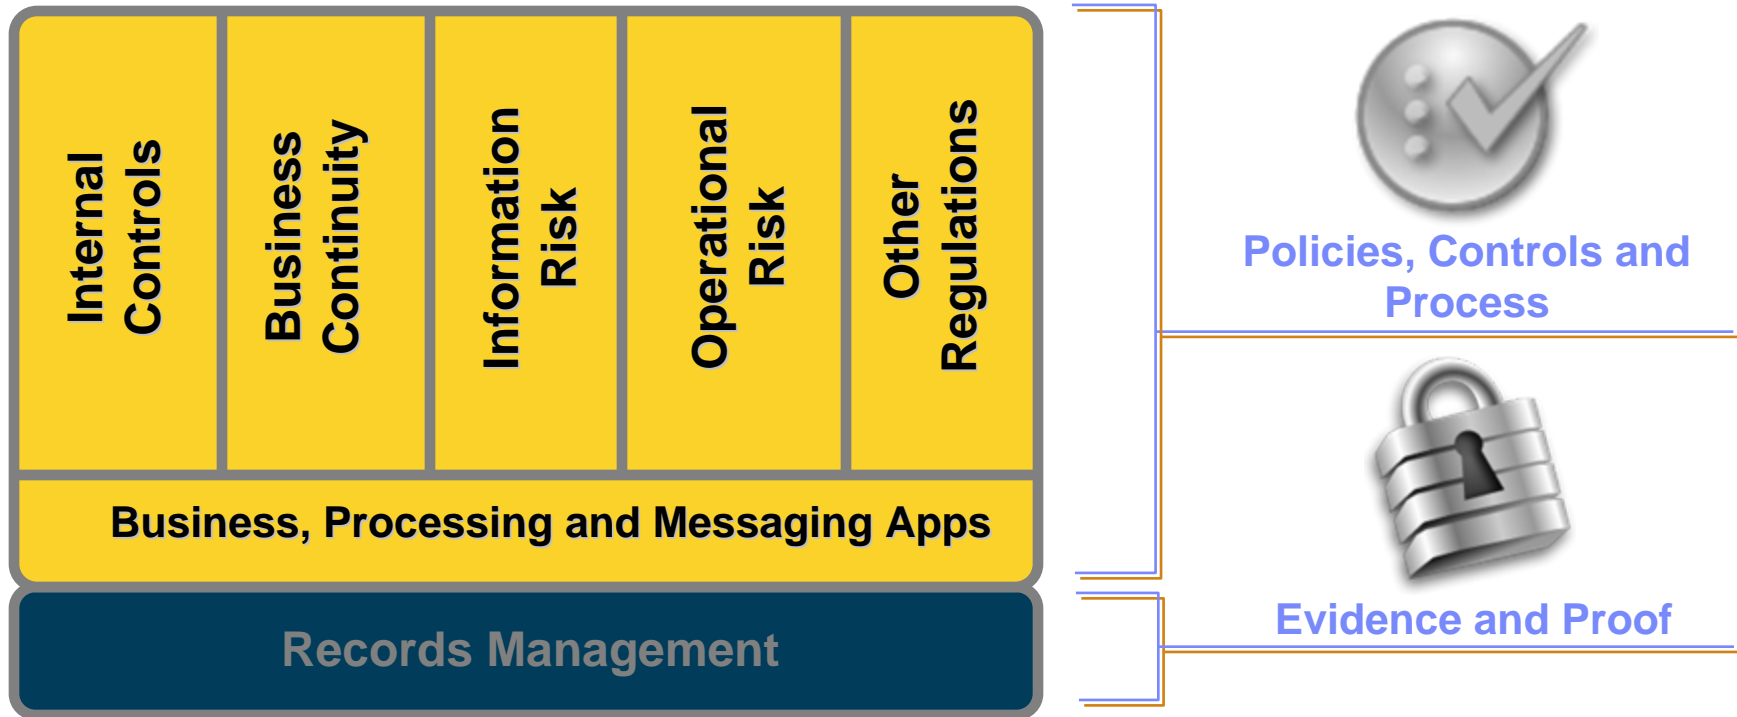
Internal Controls

Business Continuity

Information Risk

Operational Risk

Other Regulations

Business, Processing and Messaging Apps

Records Management

Policies, Controls and Process

Evidence and Proof